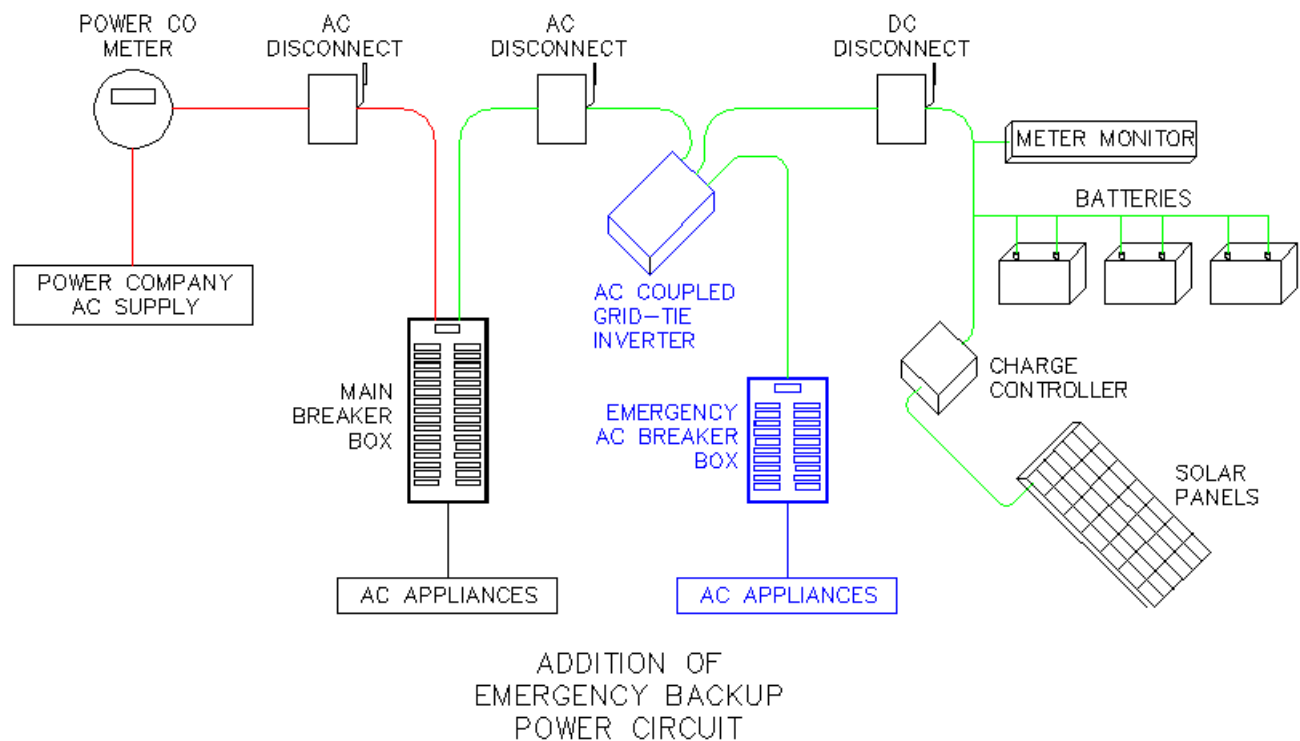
POWER CO METER

AC DISCONNECT

AC DISCONNECT

DC DISCONNECT

METER MONITOR

BATTERIES

POWER COMPANY AC SUPPLY

AC COUPLED GRID-TIE INVERTER

MAIN BREAKER BOX

EMERGENCY AC BREAKER BOX

CHARGE CONTROLLER

SOLAR PANELS

AC APPLIANCES

AC APPLIANCES

ADDITION OF EMERGENCY BACKUP POWER CIRCUIT